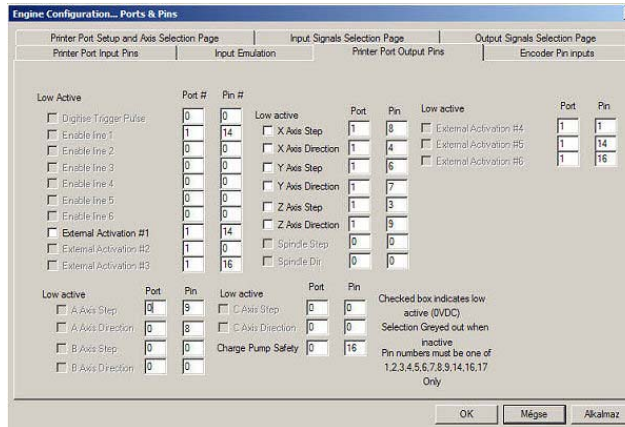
Engine Configuration... Ports & Pins

Printer Port Setup and Axis Selection Page | Input Signals Selection Page | Output Signals Selection Page
Printer Port Input Pins | Input Emulation | Printer Port Output Pins | Encoder Pin inputs

Low Active

| | Port # | Pin # |
|---|---|---|
| Digitise Trigger Pulse | 0 | 0 |
| Enable line 1 | 1 | 14 |
| Enable line 2 | 0 | 0 |
| Enable line 3 | 0 | 0 |
| Enable line 4 | 0 | 0 |
| Enable line 5 | 0 | 0 |
| Enable line 6 | 0 | 0 |
| External Activation #1 | 1 | 14 |
| External Activation #2 | 1 | 0 |
| External Activation #3 | 1 | 16 |

Low active

| | Port | Pin |
|---|---|---|
| X Axis Step | 1 | 8 |
| X Axis Direction | 1 | 4 |
| Y Axis Step | 1 | 6 |
| Y Axis Direction | 1 | 7 |
| Z Axis Step | 1 | 3 |
| Z Axis Direction | 1 | 9 |
| Spindle Step | 0 | 0 |
| Spindle Dir | 0 | 0 |

Low active

| | Port | Pin |
|---|---|---|
| External Activation #4 | 1 | 1 |
| External Activation #5 | 1 | 14 |
| External Activation #6 | 1 | 16 |

Low active

| | Port | Pin |
|---|---|---|
| A Axis Step | 0 | 9 |
| A Axis Direction | 0 | 8 |
| B Axis Step | 0 | 0 |
| B Axis Direction | 0 | 0 |

Low active

| | Port | Pin |
|---|---|---|
| C Axis Step | 0 | 0 |
| C Axis Direction | 0 | 0 |
| Charge Pump Safety | 0 | 16 |

Checked box indicates low active (0VDC)
Selection Greyed out when inactive
Pin numbers must be one of 1,2,3,4,5,6,7,8,9,14,16,17 Only

OK | Mégse | Alkalmaz